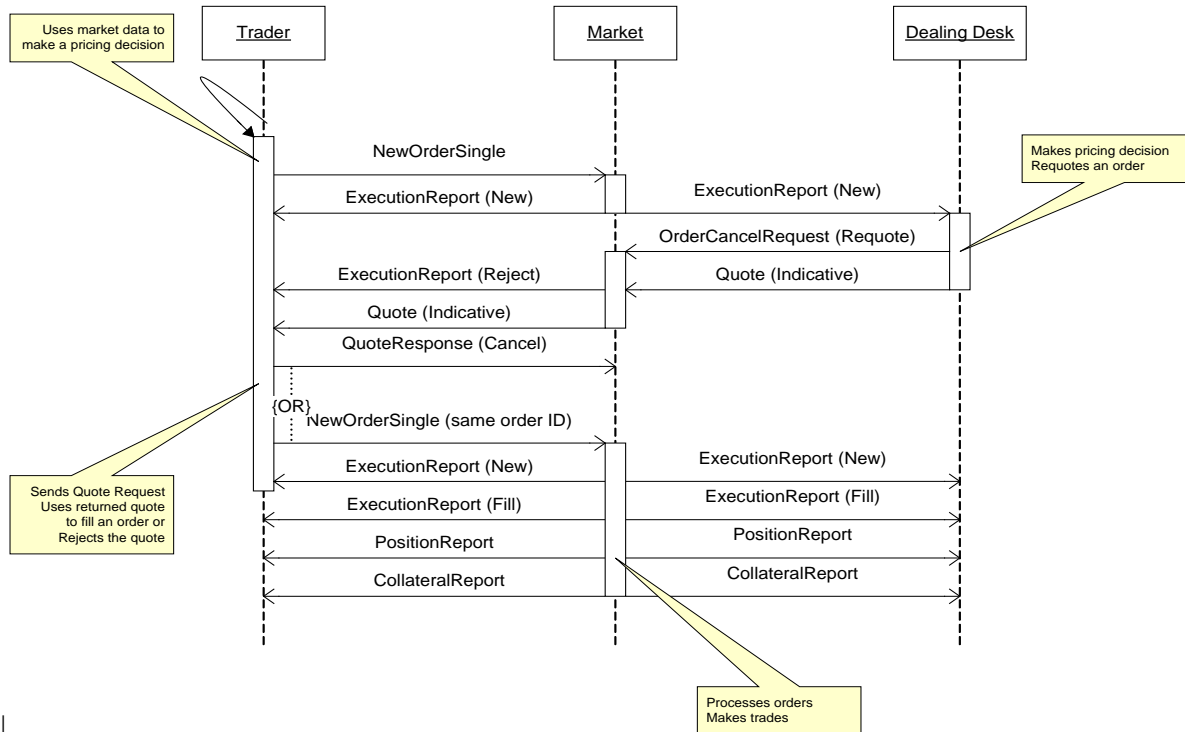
Uses market data to make a pricing decision

Trader

Market

Dealing Desk

NewOrderSingle

Makes pricing decision
Requotes an order

ExecutionReport (New)

ExecutionReport (New)

OrderCancelRequest (Requote)

ExecutionReport (Reject)

Quote (Indicative)

Quote (Indicative)

QuoteResponse (Cancel)

{OR}

NewOrderSingle (same order ID)

ExecutionReport (New)

ExecutionReport (New)

Sends Quote Request
Uses returned quote to fill an order or Rejects the quote

ExecutionReport (Fill)

ExecutionReport (Fill)

PositionReport

PositionReport

CollateralReport

CollateralReport

Processes orders
Makes trades